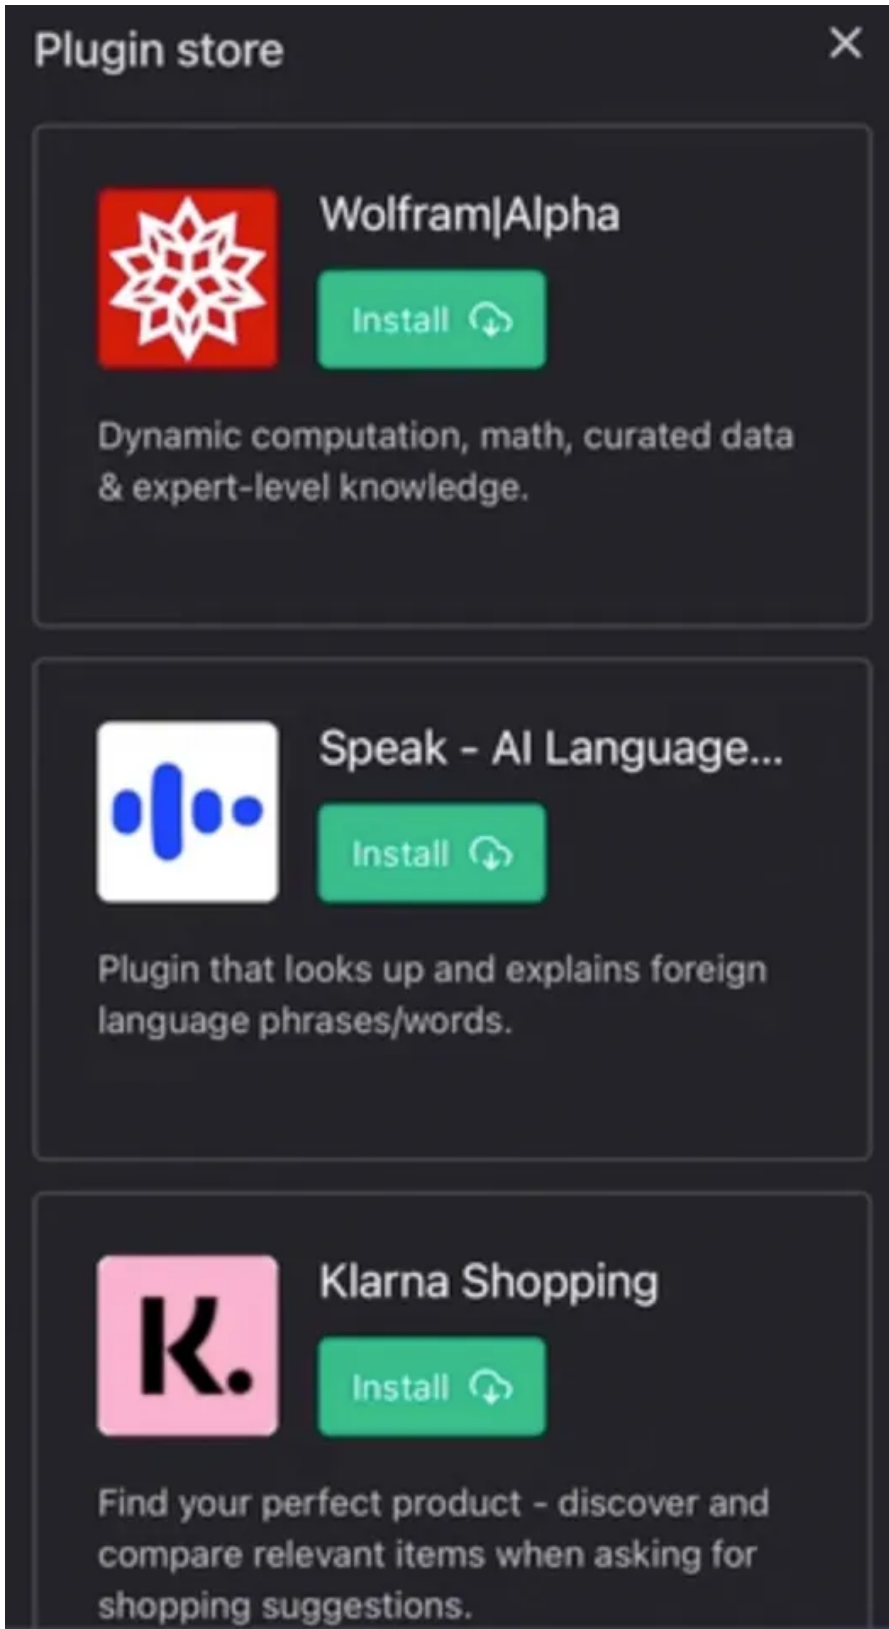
Plugin store

Wolfram|Alpha

Install

Dynamic computation, math, curated data & expert-level knowledge.

Speak - AI Language...

Install

Plugin that looks up and explains foreign language phrases/words.

k.

Klarna Shopping

Install

Find your perfect product - discover and compare relevant items when asking for shopping suggestions.